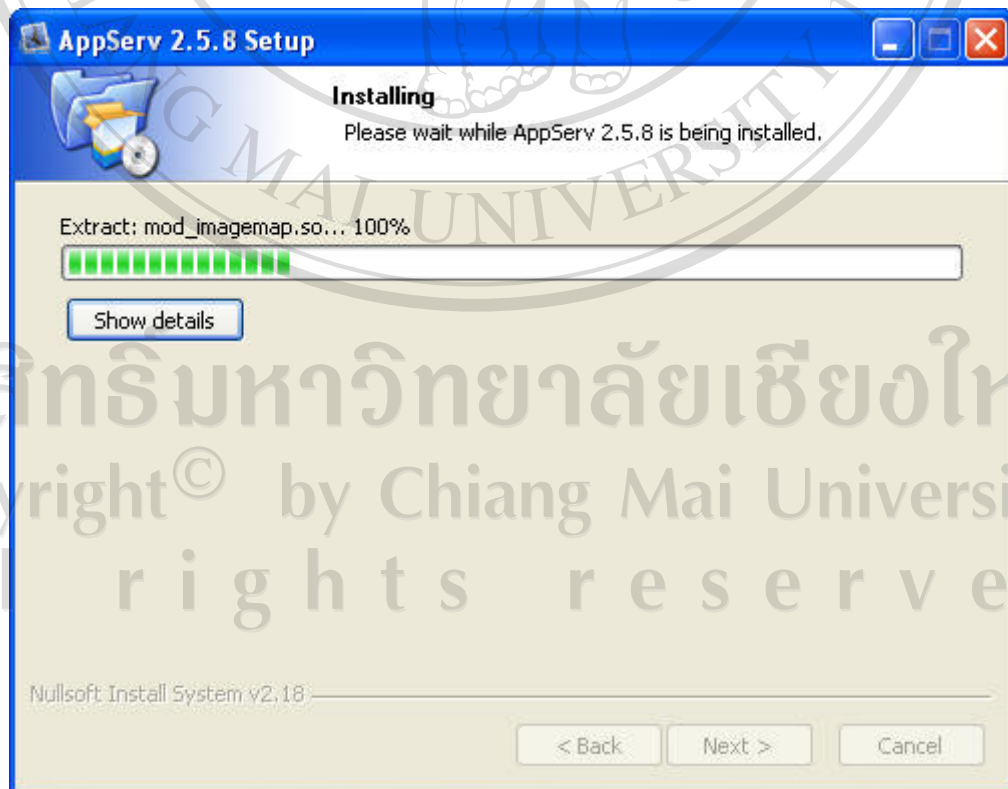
AppServ 2.5.8 Setup

Installing
Please wait while AppServ 2.5.8 is being installed.

Extract: mod_imagemap.so... 100%

Show details

Nullsoft Install System v2.18

< Back
Next >
Cancel

G MAI UNIVERSIT

ลิขสิทธิ์มหาวิทยาลัยเชียงให
yright© by Chiang Mai Universi
l r i g h t s r e s e r v e